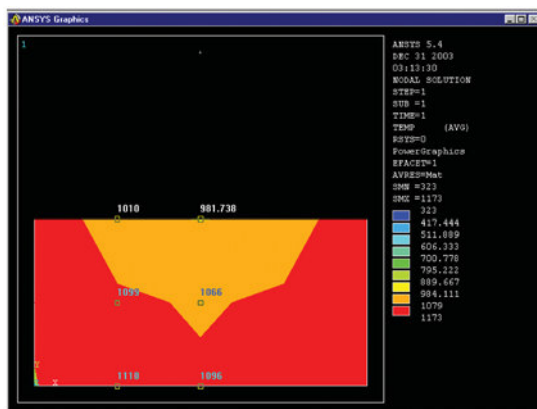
ANSYS Graphics

1

ANSYS 5.4
DEC 31 2003
03:13:30
NODAL SOLUTION
STEP=1
SUB =1
TIME=1
TEMP (AVG)
RSYS=0
PowerGraphics
EFACET=1
AVRES=Mat
SMN =323
SMX =1173

323
417.444
511.889
606.333
700.778
795.222
889.667
984.111
1079
1173

1010
981.730
1099
1066
1118
1096
Z
X